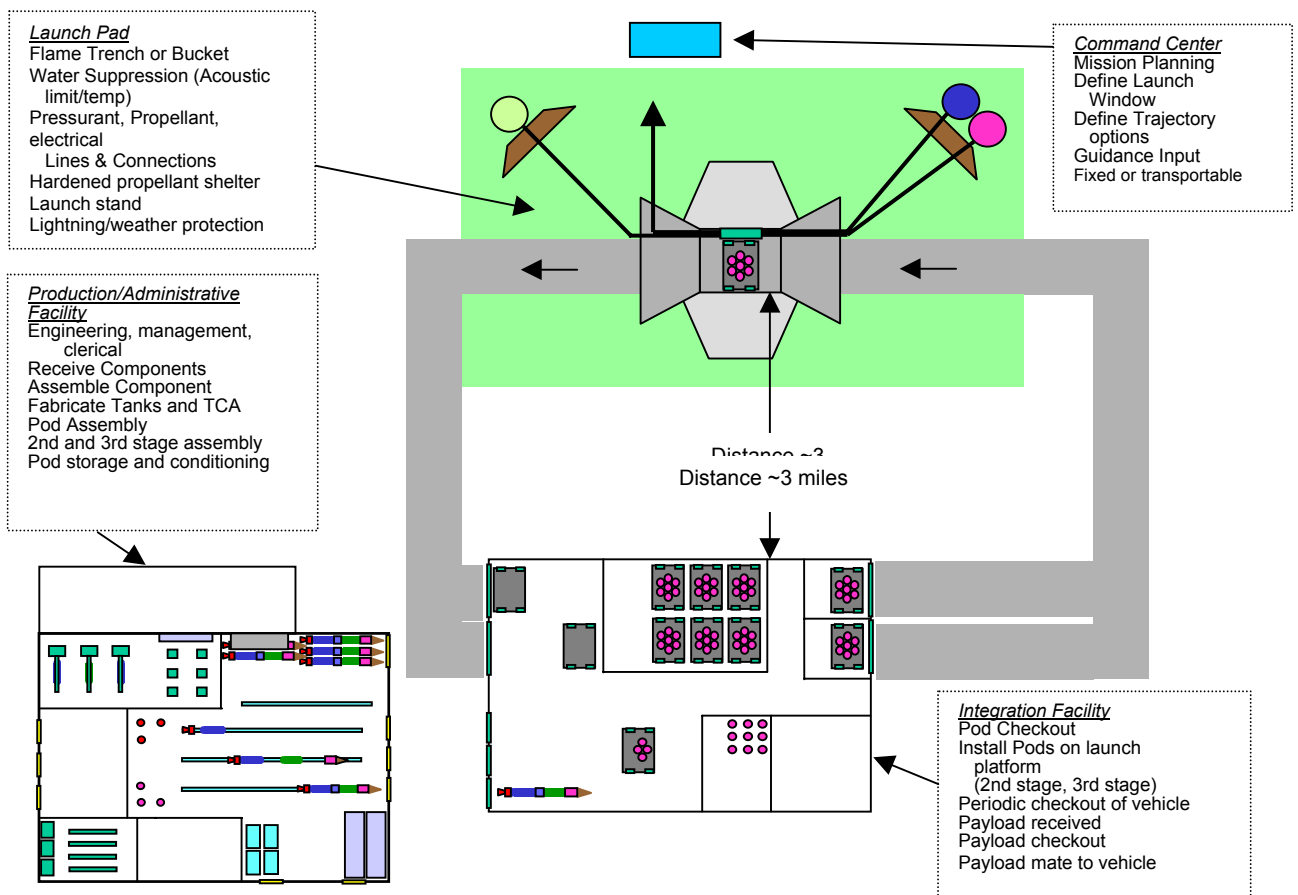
Launch Pad
Flame Trench or Bucket
Water Suppression (Acoustic limit/temp)
Pressurant, Propellant, electrical
Lines & Connections
Hardened propellant shelter
Launch stand
Lightning/weather protection

Command Center
Mission Planning
Define Launch Window
Define Trajectory options
Guidance Input
Fixed or transportable

Production/Administrative Facility
Engineering, management, clerical
Receive Components
Assemble Component
Fabricate Tanks and TCA
Pod Assembly
2nd and 3rd stage assembly
Pod storage and conditioning

Distance ~3
Distance ~3 miles

Integration Facility
Pod Checkout
Install Pods on launch platform
(2nd stage, 3rd stage)
Periodic checkout of vehicle
Payload received
Payload checkout
Payload mate to vehicle